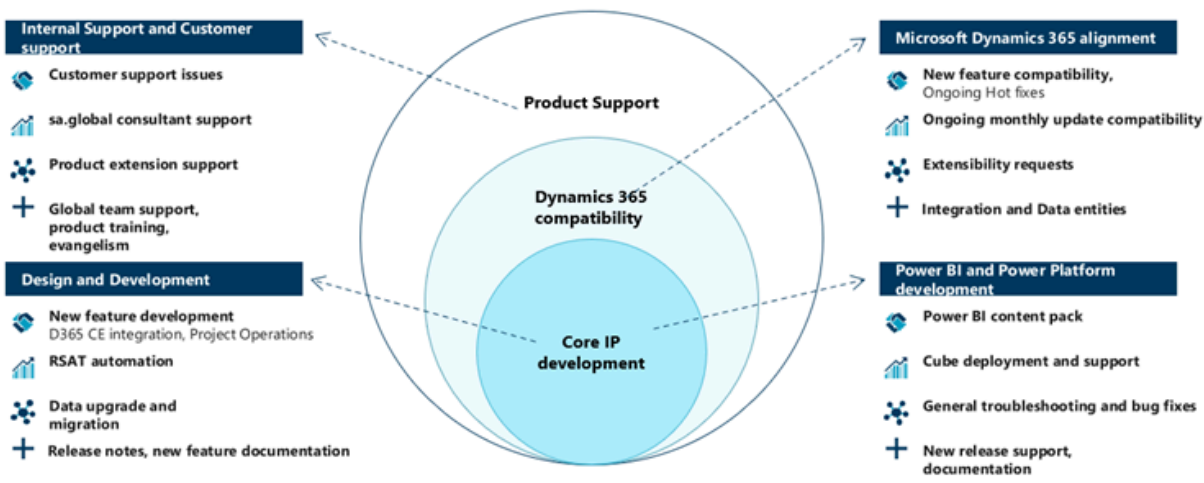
Internal Support and Customer support

Customer support issues

sa.global consultant support

Product extension support

Global team support, product training, evangelism

Design and Development

New feature development
D365 CE integration, Project Operations

RSAT automation

Data upgrade and migration

Release notes, new feature documentation

Product Support

Dynamics 365 compatibility

Core IP development

Microsoft Dynamics 365 alignment

New feature compatibility,
Ongoing Hot fixes

Ongoing monthly update compatibility

Extensibility requests

Integration and Data entities

Power BI and Power Platform development

Power BI content pack

Cube deployment and support

General troubleshooting and bug fixes

New release support, documentation